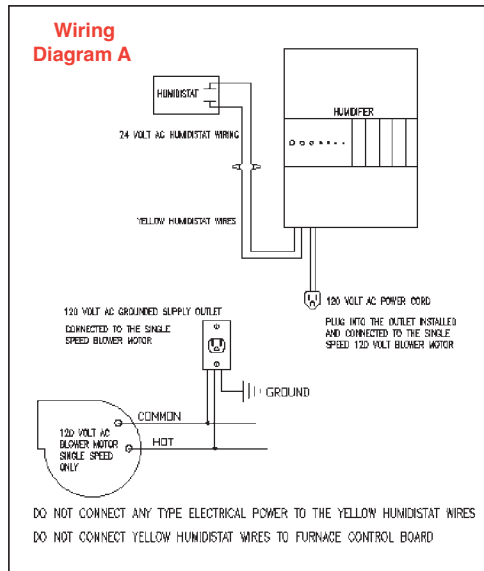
Wiring
Diagram A

HUMIDISTAT

HUMIDIFER

24 VOLT AC HUMIDISTAT WIRING

YELLOW HUMIDISTAT WIRES

120 VOLT AC POWER CORD

PLUG INTO THE OUTLET INSTALLED AND CONNECTED TO THE SINGLE SPEED 120 VOLT BLOWER MOTOR

120 VOLT AC GROUNDED SUPPLY OUTLET

CONNECTED TO THE SINGLE SPEED BLOWER MOTOR

GROUND

COMMON

HOT

120 VOLT AC BLOWER MOTOR SINGLE SPEED ONLY

DO NOT CONNECT ANY TYPE ELECTRICAL POWER TO THE YELLOW HUMIDISTAT WIRES

DO NOT CONNECT YELLOW HUMIDISTAT WIRES TO FURNACE CONTROL BOARD